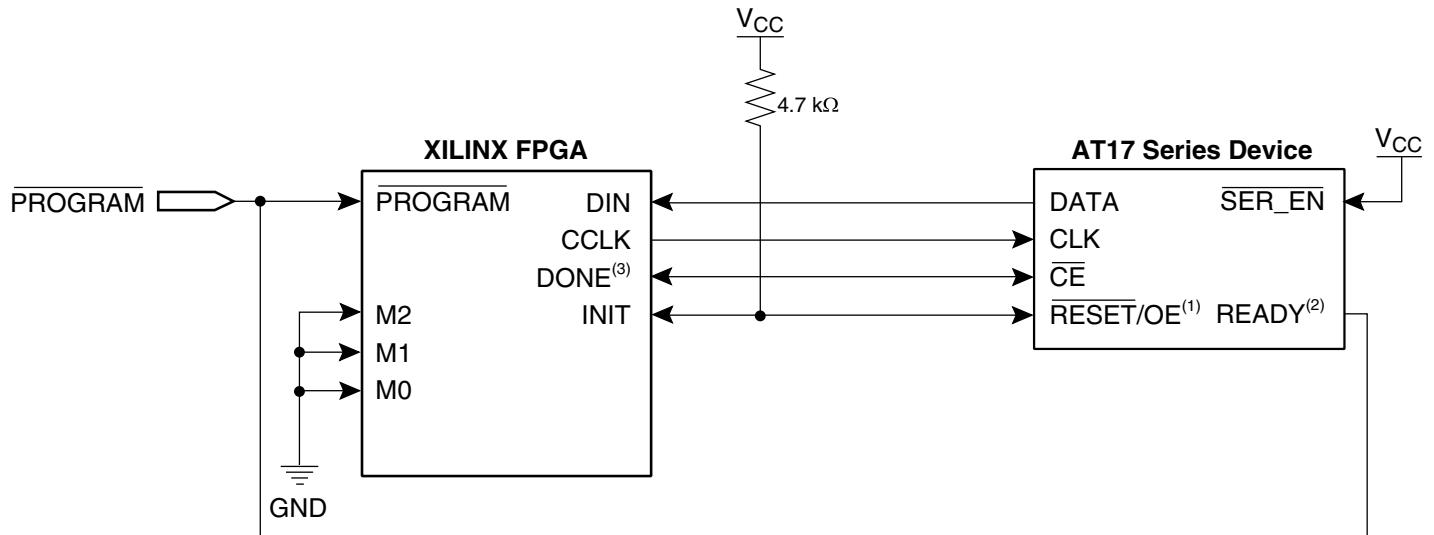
$V_{CC}$

4.7 kΩ

XILINX FPGA

AT17 Series Device

$V_{CC}$

$\overline{\text{PROGRAM}}$

$\overline{\text{PROGRAM}}$

DIN

CCLK

DONE$^{(3)}$

INIT

M2

M1

M0

GND

DATA

$\overline{\text{SER\_EN}}$

CLK

$\overline{\text{CE}}$

$\overline{\text{RESET}}$/OE$^{(1)}$

READY$^{(2)}$